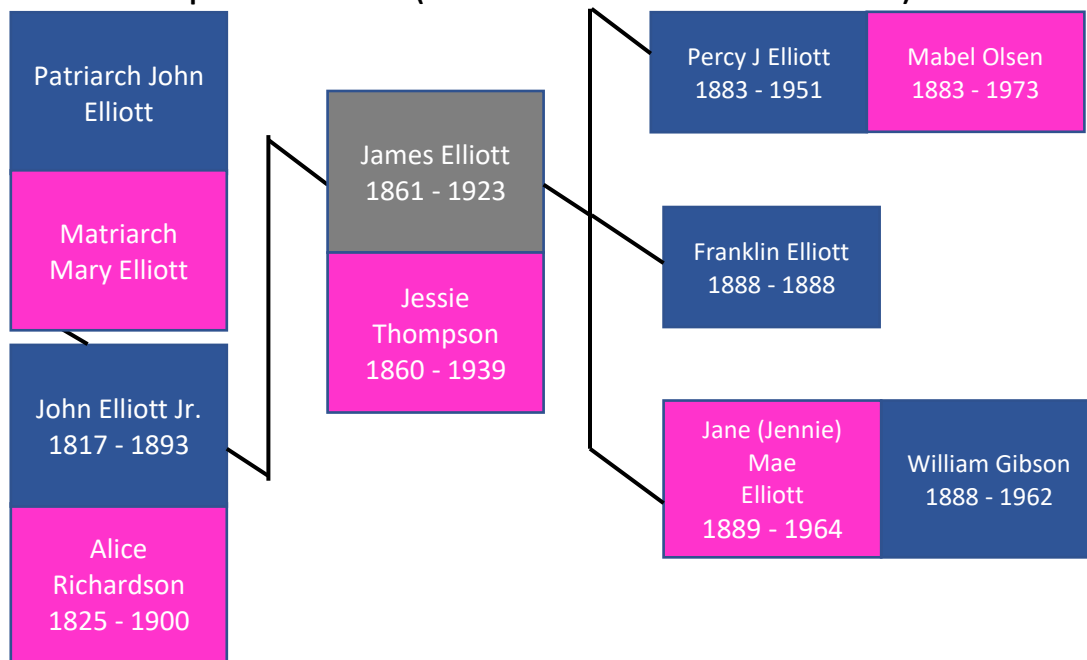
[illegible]

Patriarch John Elliott

Matriarch Mary Elliott

John Elliott Jr. 1817 - 1893

Alice Richardson 1825 - 1900

James Elliott 1861 - 1923

Jessie Thompson 1860 - 1939

Percy J Elliott 1883 - 1951

Mabel Olsen 1883 - 1973

Franklin Elliott 1888 - 1888

Jane (Jennie) Mae Elliott 1889 - 1964

William Gibson 1888 - 1962